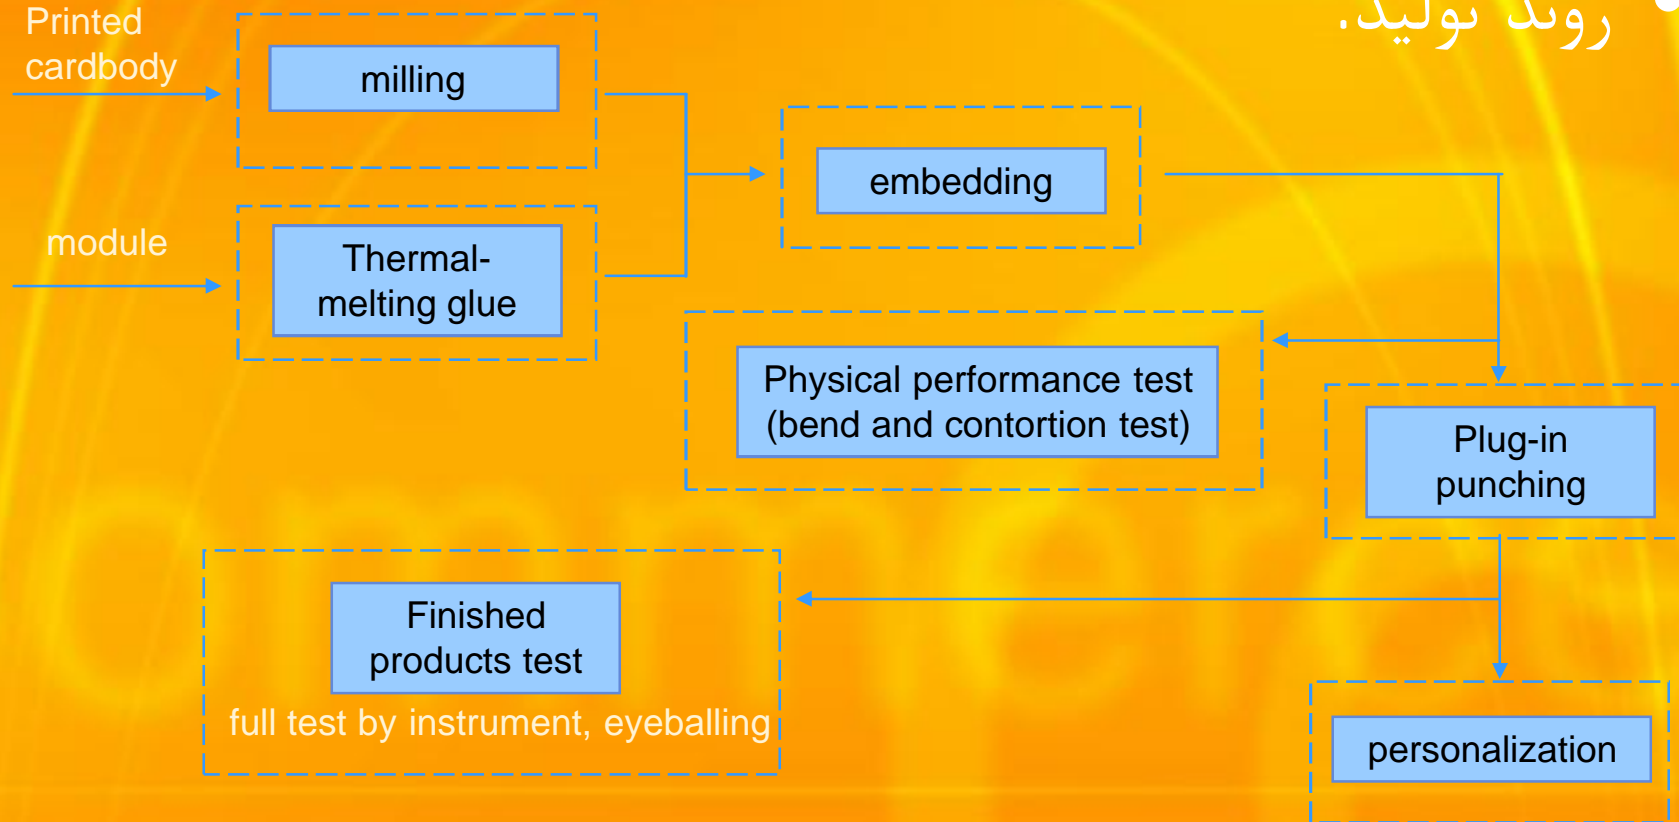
روند تولید:

Printed cardbody

milling

module

Thermal-melting glue

embedding

Physical performance test (bend and contortion test)

Plug-in punching

Finished products test

full test by instrument, eyeballing

personalization